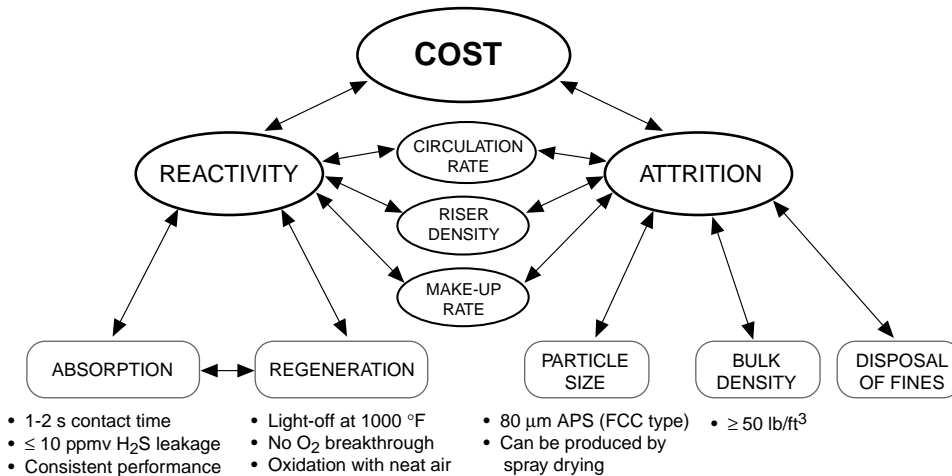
COST

REACTIVITY

CIRCULATION RATE

RISER DENSITY

MAKE-UP RATE

ATTRITION

ABSORPTION

REGENERATION

PARTICLE SIZE

BULK DENSITY

DISPOSAL OF FINES

• 1-2 s contact time
• ≤ 10 ppmv $H_2S$ leakage
• Consistent performance

• Light-off at 1000 °F
• No $O_2$ breakthrough
• Oxidation with neat air

• 80 µm APS (FCC type)
• Can be produced by spray drying

• ≥ 50 lb/ft$^3$